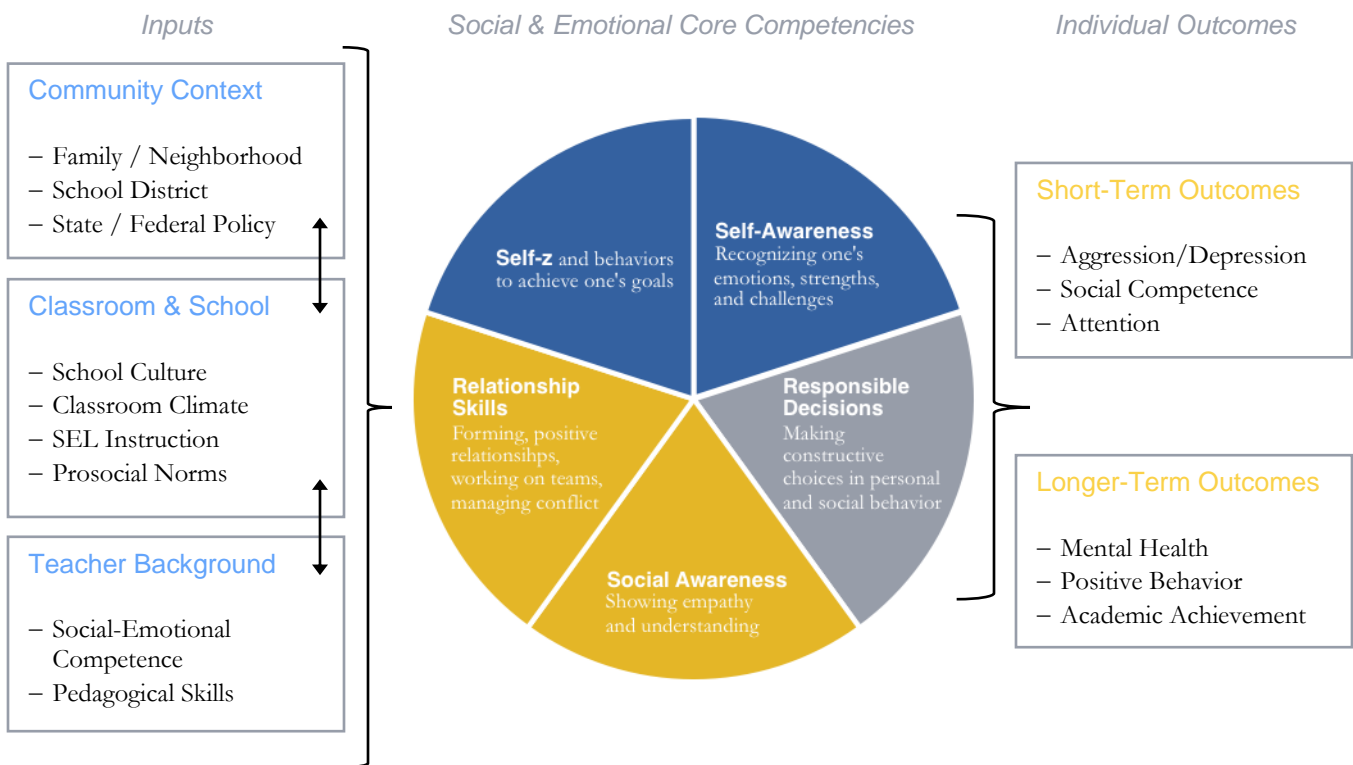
Inputs

Social & Emotional Core Competencies

Individual Outcomes

Community Context

– Family / Neighborhood
– School District
– State / Federal Policy

Classroom & School

– School Culture
– Classroom Climate
– SEL Instruction
– Prosocial Norms

Teacher Background

– Social-Emotional Competence
– Pedagogical Skills

Self-z and behaviors to achieve one's goals

Self-Awareness
Recognizing one's emotions, strengths, and challenges

Relationship Skills
Forming, positive relationsihps, working on teams, managing conflict

Responsible Decisions
Making constructive choices in personal and social behavior

Social Awareness
Showing empathy and understanding

Short-Term Outcomes

– Aggression/Depression
– Social Competence
– Attention

Longer-Term Outcomes

– Mental Health
– Positive Behavior
– Academic Achievement